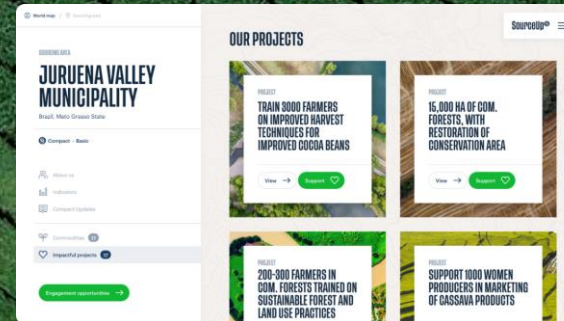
World map / Sourcing area

SOURCING AREA

JURUENA VALLEY MUNICIPALITY

Brazil, Mato Grosso State

Compact – Basic

About us

Indicators

Compact Updates

Commodities 2

Impactful projects 12

Engagement opportunities →

OUR PROJECTS

SourceUp

PROJECT

TRAIN 3000 FARMERS ON IMPROVED HARVEST TECHNIQUES FOR IMPROVED COCOA BEANS

View → Support

PROJECT

15,000 HA OF COM. FORESTS, WITH RESTORATION OF CONSERVATION AREA

View → Support

PROJECT

200-300 FARMERS IN COM. FORESTS TRAINED ON SUSTAINABLE FOREST AND LAND USE PRACTICES

PROJECT

SUPPORT 1000 WOMEN PRODUCERS IN MARKETING OF CASSAVA PRODUCTS